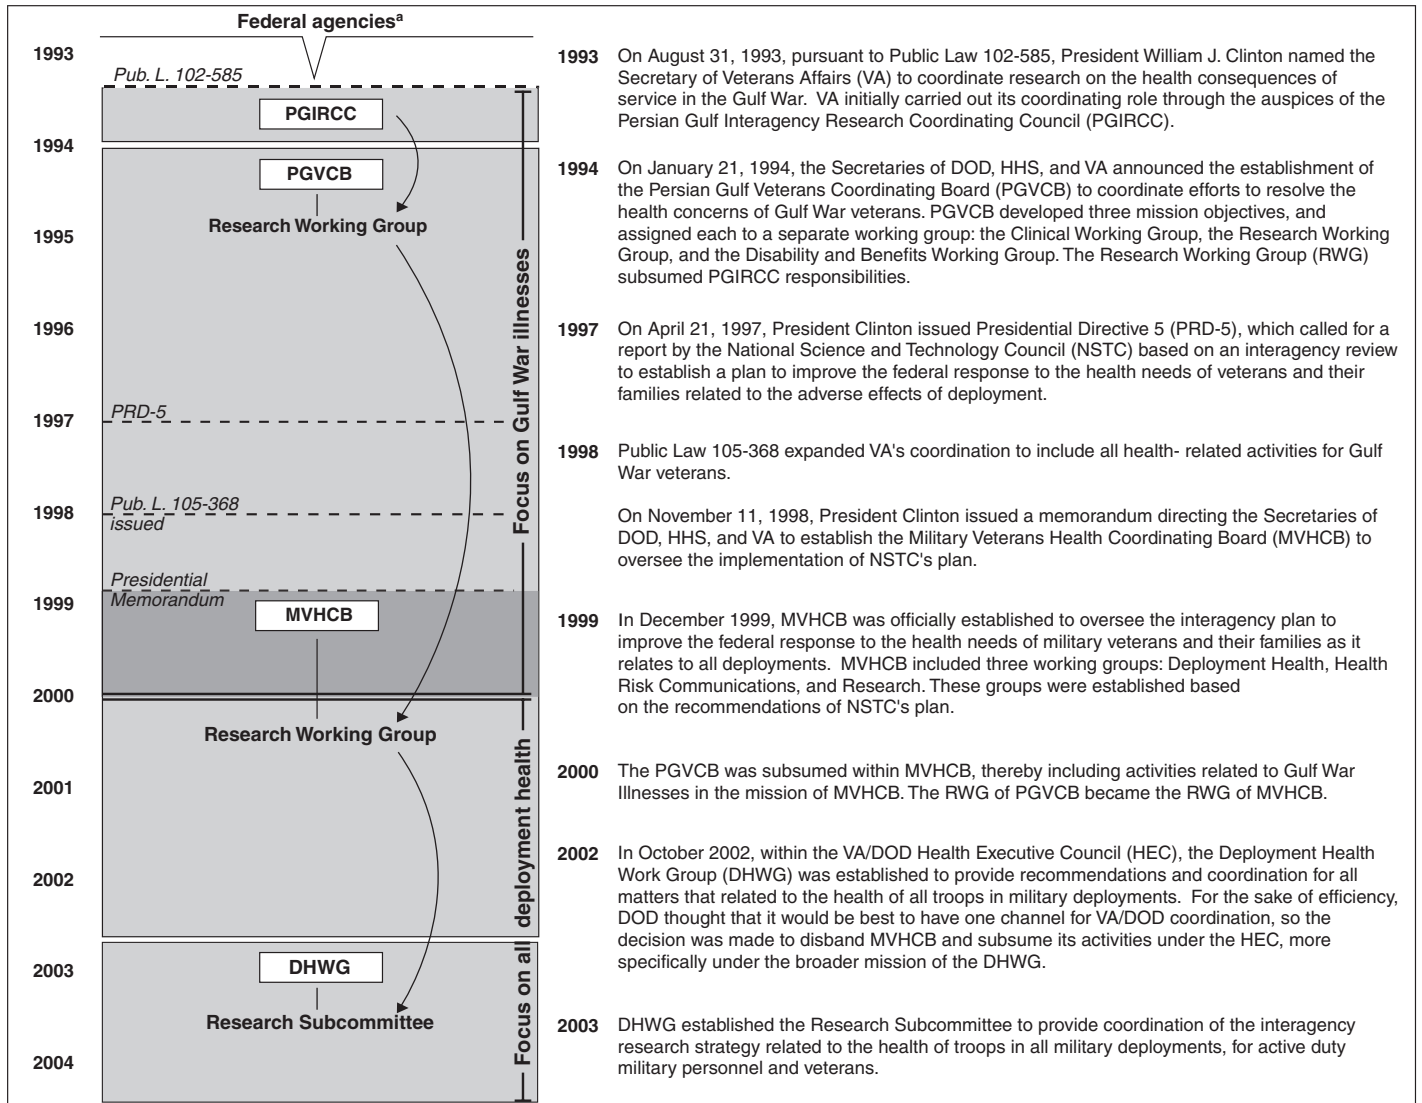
Federal agencies$^{a}$

1993

Pub. L. 102-585

PGIRCC

1994

PGVCB

Research Working Group

1995

1996

PRD-5

1997

Pub. L. 105-368 issued

1998

Presidential Memorandum

1999

MVHCB

2000

Research Working Group

2001

2002

2003

DHWG

Research Subcommittee

2004

Focus on Gulf War illnesses

Focus on all deployment health

1993 On August 31, 1993, pursuant to Public Law 102-585, President William J. Clinton named the Secretary of Veterans Affairs (VA) to coordinate research on the health consequences of service in the Gulf War. VA initially carried out its coordinating role through the auspices of the Persian Gulf Interagency Research Coordinating Council (PGIRCC).

1994 On January 21, 1994, the Secretaries of DOD, HHS, and VA announced the establishment of the Persian Gulf Veterans Coordinating Board (PGVCB) to coordinate efforts to resolve the health concerns of Gulf War veterans. PGVCB developed three mission objectives, and assigned each to a separate working group: the Clinical Working Group, the Research Working Group, and the Disability and Benefits Working Group. The Research Working Group (RWG) subsumed PGIRCC responsibilities.

1997 On April 21, 1997, President Clinton issued Presidential Directive 5 (PRD-5), which called for a report by the National Science and Technology Council (NSTC) based on an interagency review to establish a plan to improve the federal response to the health needs of veterans and their families related to the adverse effects of deployment.

1998 Public Law 105-368 expanded VA's coordination to include all health- related activities for Gulf War veterans.

On November 11, 1998, President Clinton issued a memorandum directing the Secretaries of DOD, HHS, and VA to establish the Military Veterans Health Coordinating Board (MVHCB) to oversee the implementation of NSTC's plan.

1999 In December 1999, MVHCB was officially established to oversee the interagency plan to improve the federal response to the health needs of military veterans and their families as it relates to all deployments. MVHCB included three working groups: Deployment Health, Health Risk Communications, and Research. These groups were established based on the recommendations of NSTC's plan.

2000 The PGVCB was subsumed within MVHCB, thereby including activities related to Gulf War Illnesses in the mission of MVHCB. The RWG of PGVCB became the RWG of MVHCB.

2002 In October 2002, within the VA/DOD Health Executive Council (HEC), the Deployment Health Work Group (DHWG) was established to provide recommendations and coordination for all matters that related to the health of all troops in military deployments. For the sake of efficiency, DOD thought that it would be best to have one channel for VA/DOD coordination, so the decision was made to disband MVHCB and subsume its activities under the HEC, more specifically under the broader mission of the DHWG.

2003 DHWG established the Research Subcommittee to provide coordination of the interagency research strategy related to the health of troops in all military deployments, for active duty military personnel and veterans.